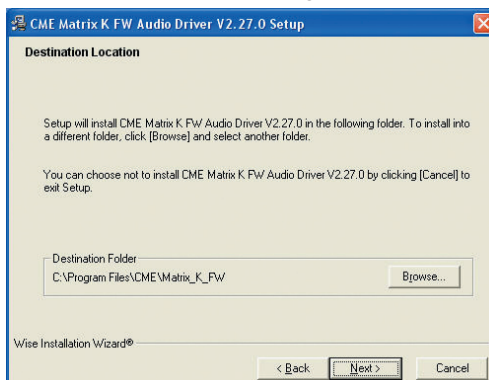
CME Matrix K FW Audio Driver V2.27.0 Setup

Destination Location

Setup will install CME Matrix K FW Audio Driver V2.27.0 in the following folder. To install into a different folder, click [Browse] and select another folder.

You can choose not to install CME Matrix K FW Audio Driver V2.27.0 by clicking [Cancel] to exit Setup.

Destination Folder

C:\Program Files\CME\Matrix_K_FW

Browse...

Wise Installation Wizard®

< Back

Next >

Cancel